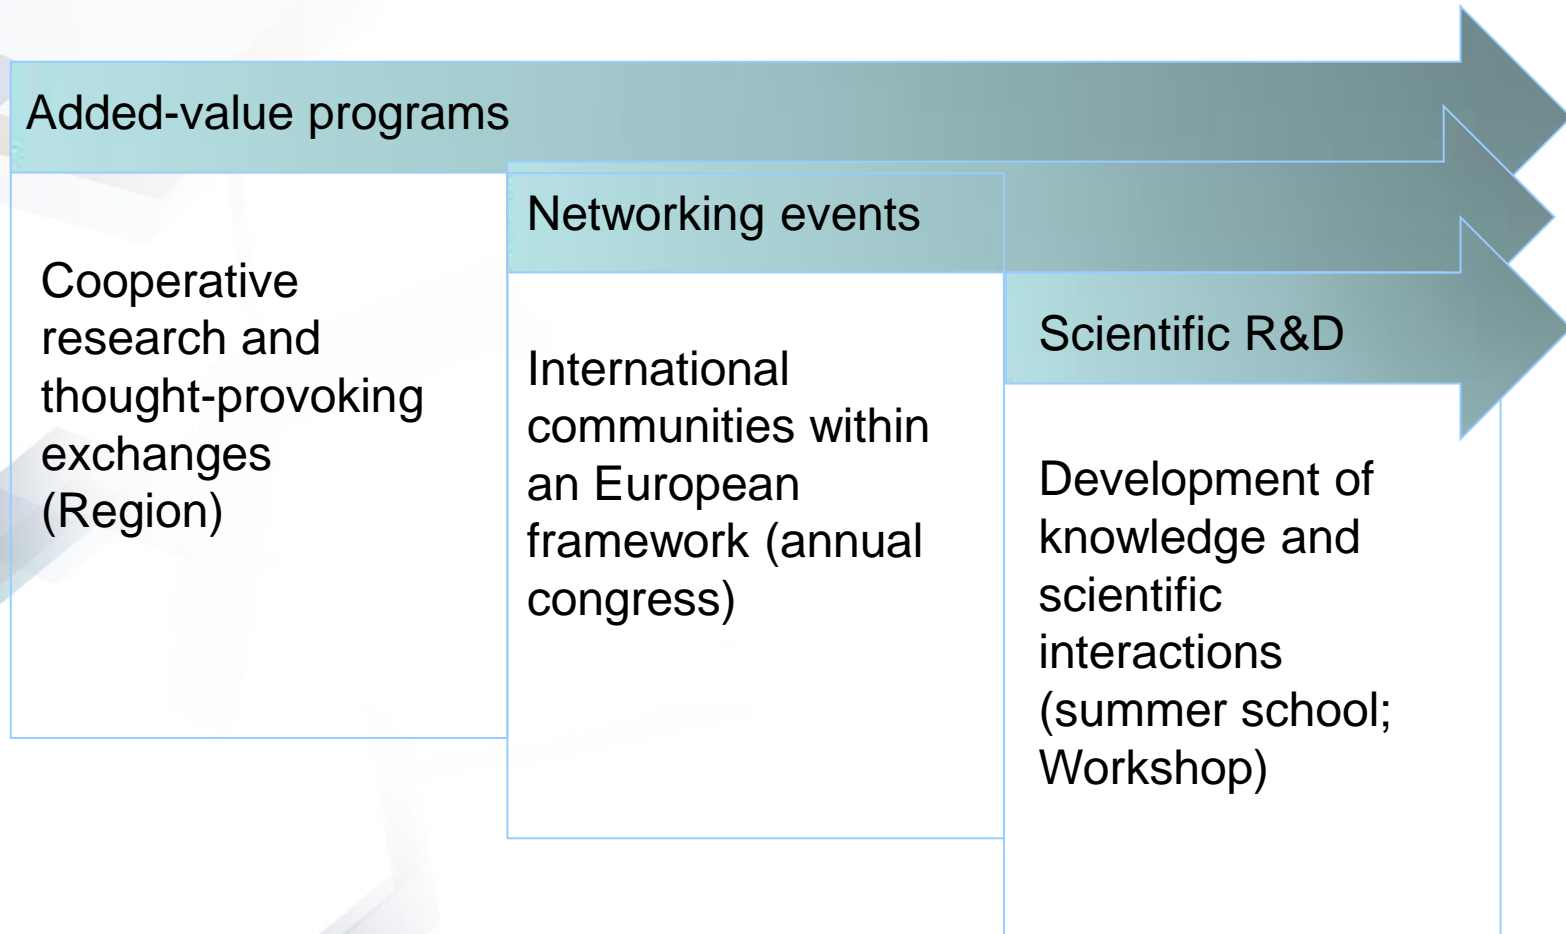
Added-value programs

Cooperative research and thought-provoking exchanges (Region)

Networking events

International communities within an European framework (annual congress)

Scientific R&D

Development of knowledge and scientific interactions (summer school; Workshop)